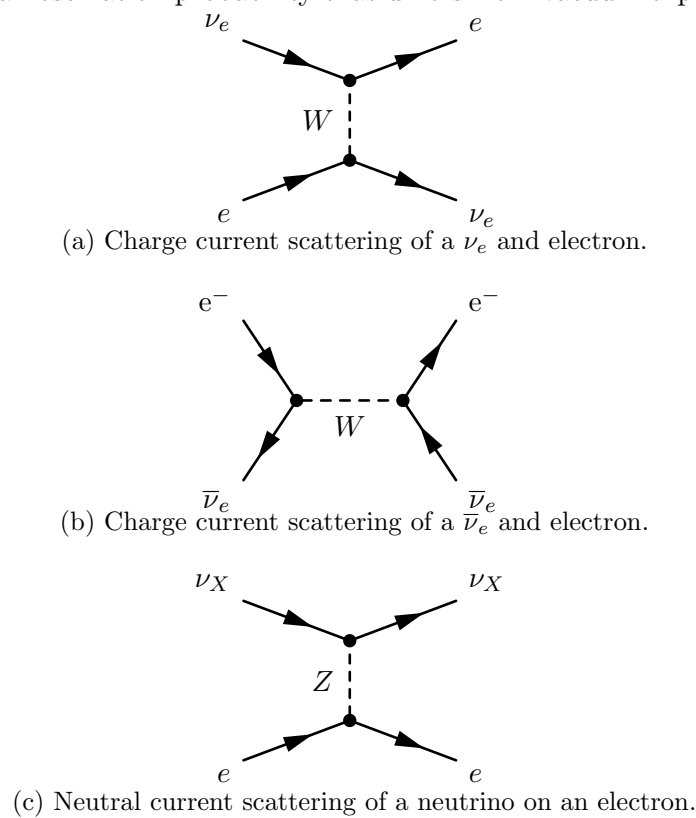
$\nu_e$ $e$

$W$

$e$ $\nu_e$

(a) Charge current scattering of a $\nu_e$ and electron.

$e^-$ $e^-$

$W$

$\overline{\nu}_e$ $\overline{\nu}_e$

(b) Charge current scattering of a $\overline{\nu}_e$ and electron.

$\nu_X$ $\nu_X$

$Z$

$e$ $e$

(c) Neutral current scattering of a neutrino on an electron.